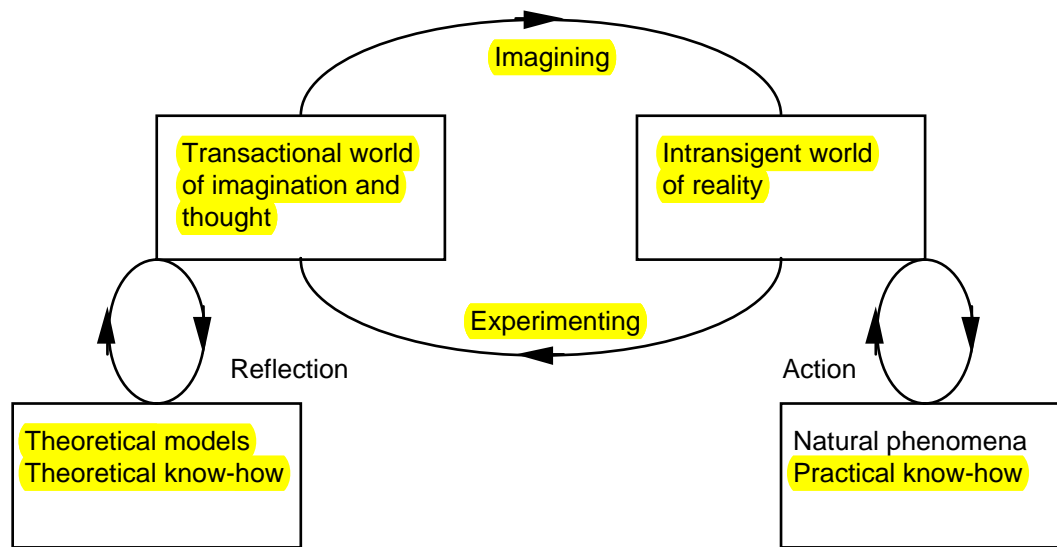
Imagining

Transactional world of imagination and thought

Intransigent world of reality

Experimenting

Reflection

Action

Theoretical models
Theoretical know-how

Natural phenomena
Practical know-how